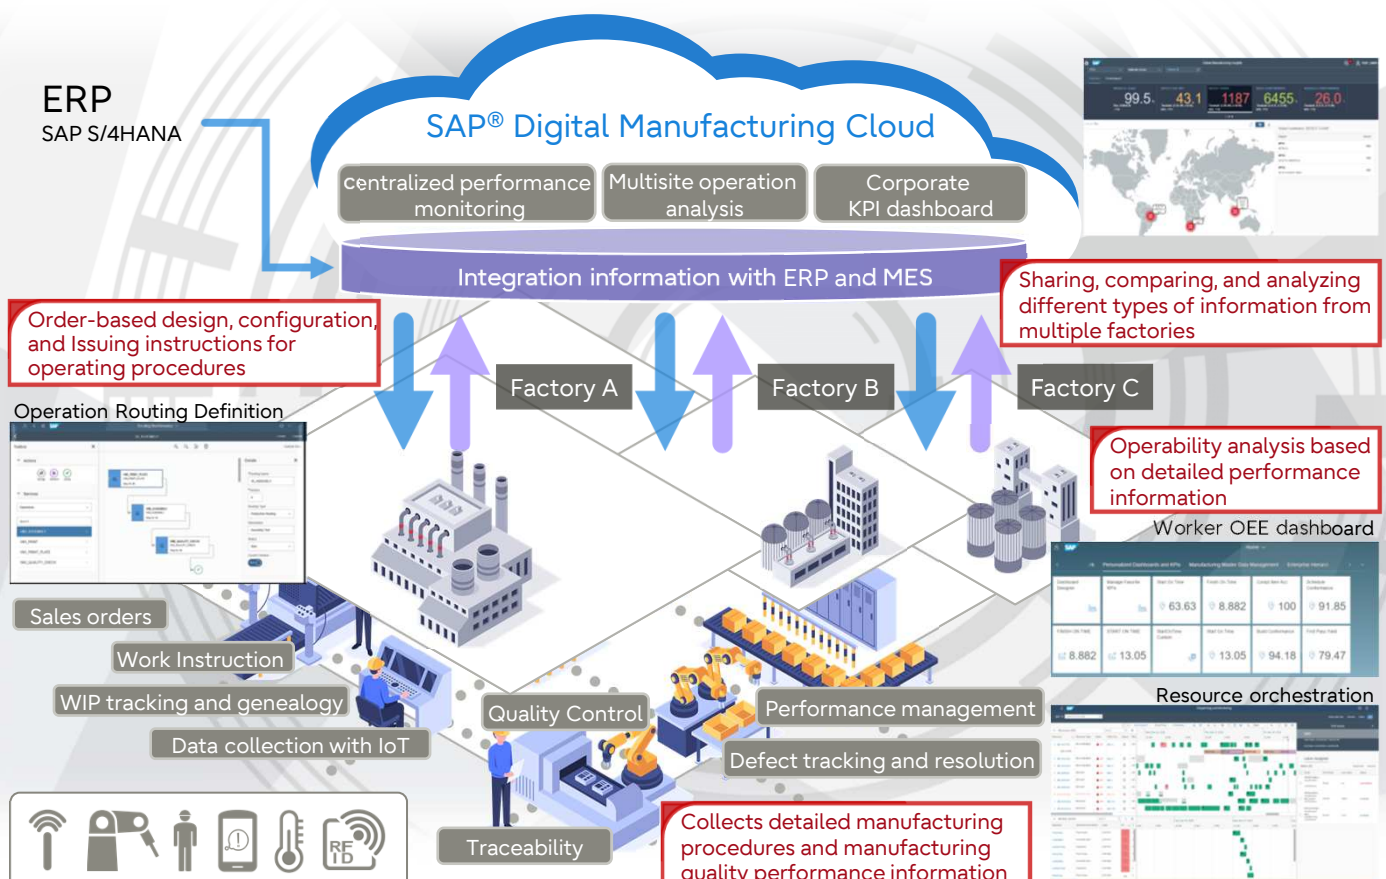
ERP
SAP S/4HANA

SAP® Digital Manufacturing Cloud

centralized performance monitoring

Multisite operation analysis

Corporate KPI dashboard

Integration information with ERP and MES

99.5 43.1 1187 6455 26.0

Sharing, comparing, and analyzing different types of information from multiple factories

Order-based design, configuration, and Issuing instructions for operating procedures

Operation Routing Definition

Factory A

Factory B

Factory C

Operability analysis based on detailed performance information

Worker OEE dashboard

63.63 8.882 100 91.85

8.882 13.05 13.05 94.18 79.47

Resource orchestration

Sales orders

Work Instruction

WIP tracking and genealogy

Data collection with IoT

Quality Control

Performance management

Defect tracking and resolution

Traceability

RF ID

Collects detailed manufacturing procedures and manufacturing quality performance information